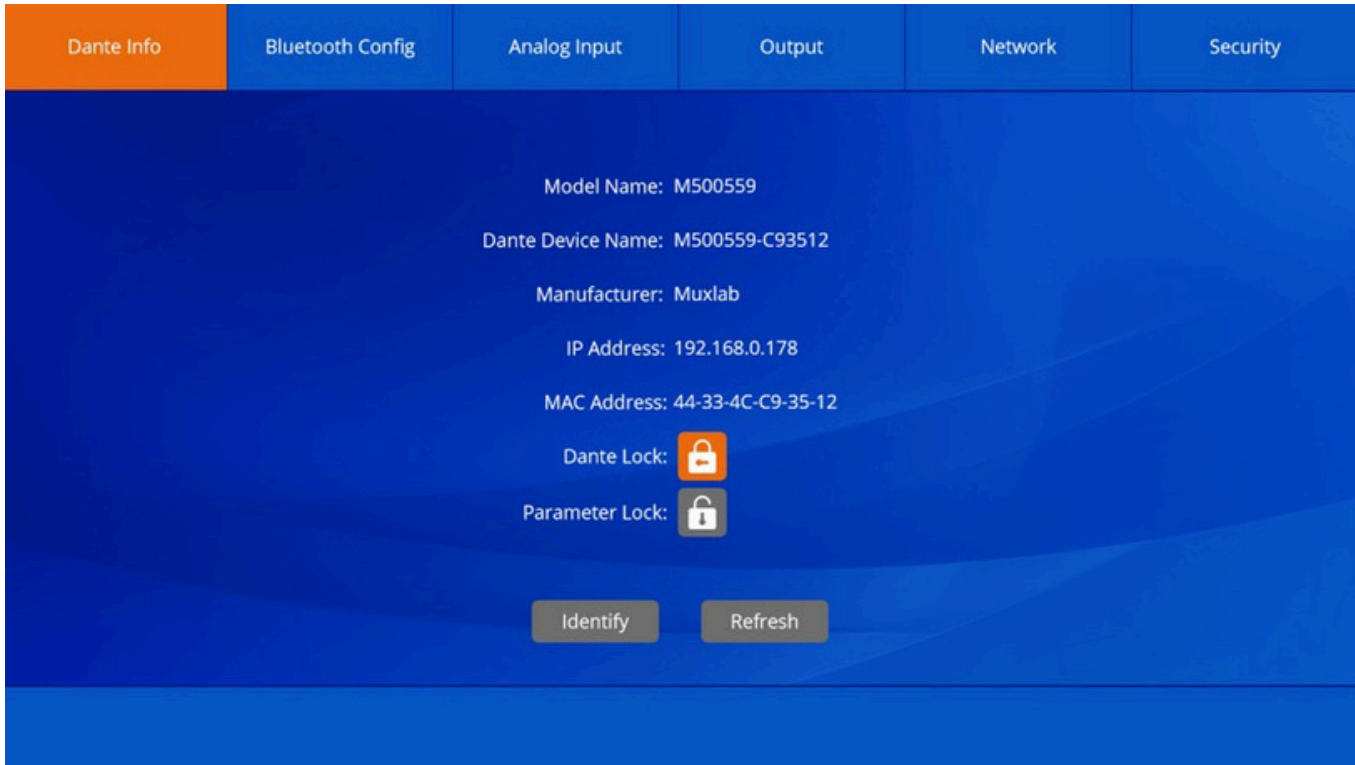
Dante Info | Bluetooth Config | Analog Input | Output | Network | Security

Model Name: M500559

Dante Device Name: M500559-C93512

Manufacturer: Muxlab

IP Address: 192.168.0.178

MAC Address: 44-33-4C-C9-35-12

Dante Lock:

Parameter Lock:

Identify

Refresh